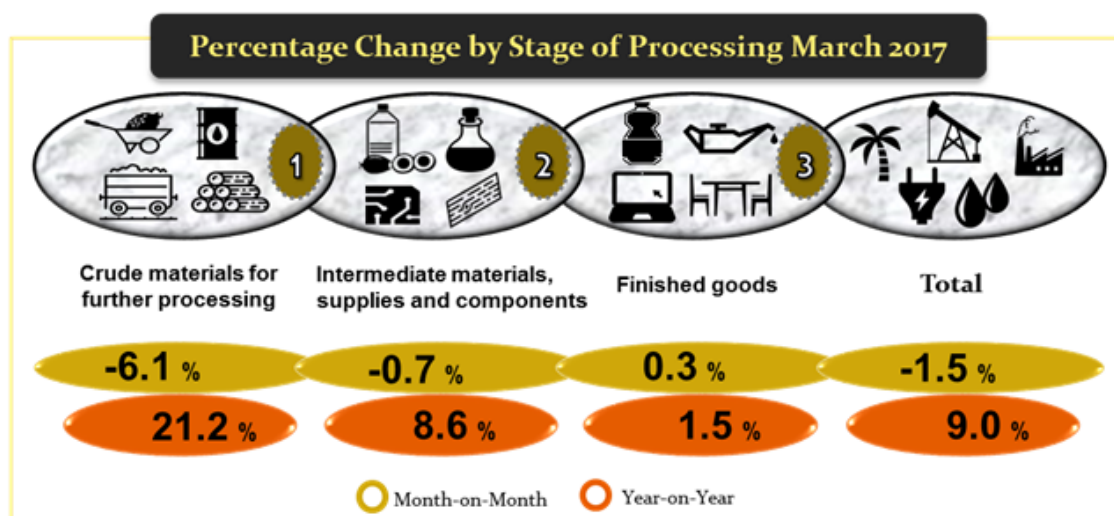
Percentage Change by Stage of Processing March 2017

1

2

3

Crude materials for further processing

Intermediate materials, supplies and components

Finished goods

Total

-6.1 %

-0.7 %

0.3 %

-1.5 %

21.2 %

8.6 %

1.5 %

9.0 %

Month-on-Month

Year-on-Year